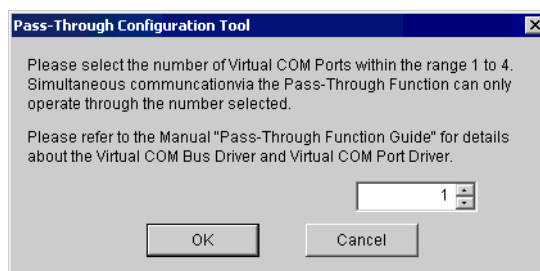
Pass-Through Configuration Tool

Please select the number of Virtual COM Ports within the range 1 to 4. Simultaneous communcationvia the Pass-Through Function can only operate through the number selected.

Please refer to the Manual "Pass-Through Function Guide" for details about the Virtual COM Bus Driver and Virtual COM Port Driver.

1

OK

Cancel